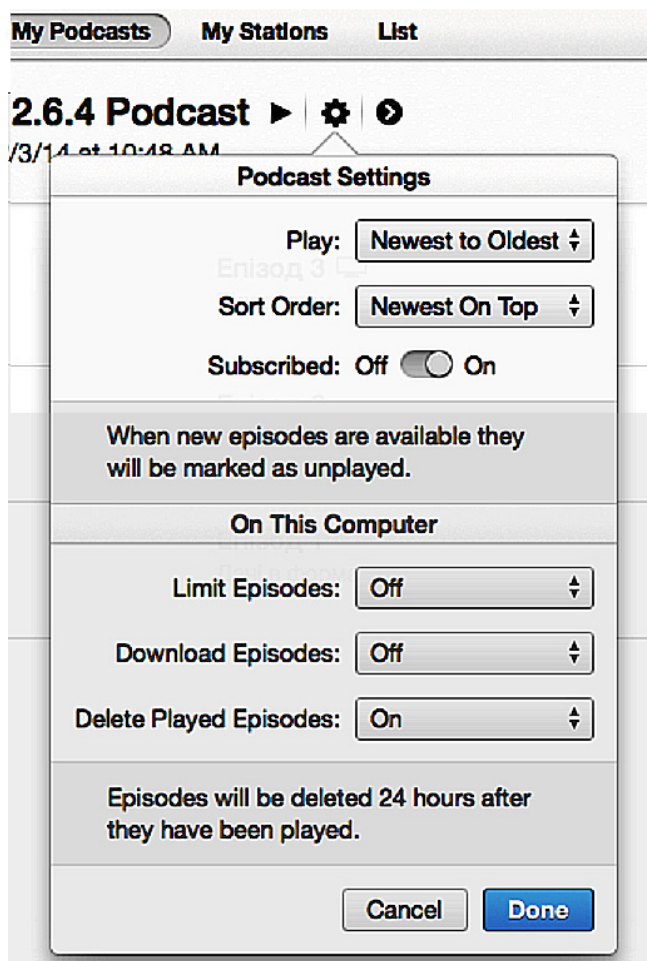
My Podcasts My Stations List

2.6.4 Podcast

/3/14 at 10:48 AM

Епізод 3

Podcast Settings

Play: Newest to Oldest

Sort Order: Newest On Top

Subscribed: Off On

When new episodes are available they will be marked as unplayed.

On This Computer

Limit Episodes: Off

Download Episodes: Off

Delete Played Episodes: On

Episodes will be deleted 24 hours after they have been played.

Cancel Done